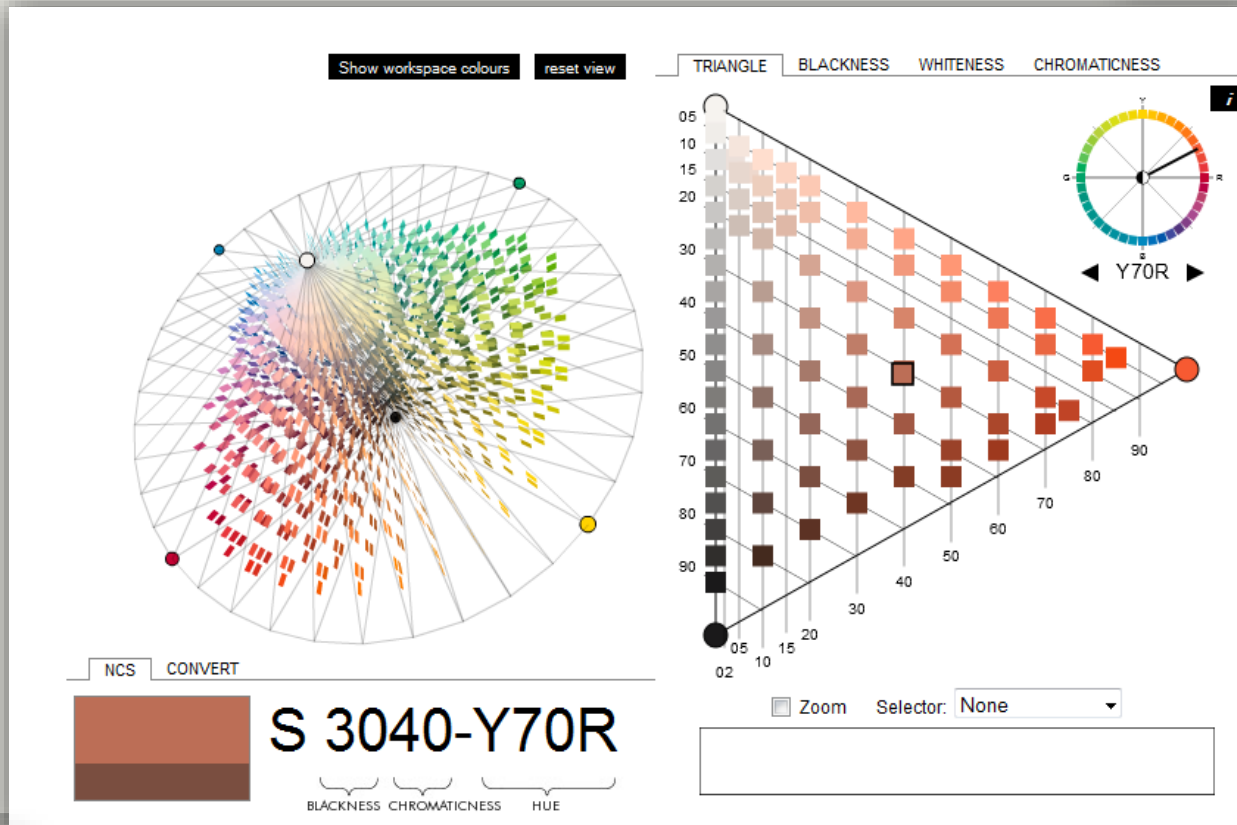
Show workspace colours

reset view

TRIANGLE

BLACKNESS

WHITENESS

CHROMATICNESS

i

Y

G

R

B

◀ Y70R ▶

05
10
15
20
30
40
50
60
70
80
90

02
05
10
15
20
30
40
50
60
70
80
90

Zoom

Selector: None

NCS

CONVERT

S 3040-Y70R

BLACKNESS CHROMATICNESS HUE